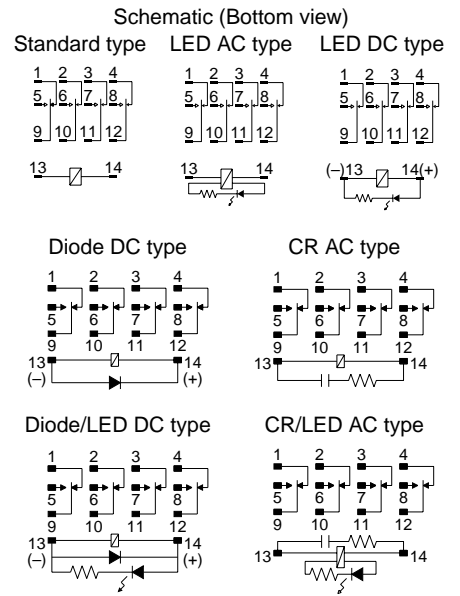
Schematic (Bottom view)

Standard type

1 2 3 4
5 6 7 8
9 10 11 12
13 14

LED AC type

1 2 3 4
5 6 7 8
9 10 11 12
13 14

LED DC type

1 2 3 4
5 6 7 8
9 10 11 12
(–)13 14(+)

Diode DC type

1 2 3 4
5 6 7 8
9 10 11 12
13 14
(–) (+)

CR AC type

1 2 3 4
5 6 7 8
9 10 11 12
13 14

Diode/LED DC type

1 2 3 4
5 6 7 8
9 10 11 12
13 14
(–) (+)

CR/LED AC type

1 2 3 4
5 6 7 8
9 10 11 12
13 14